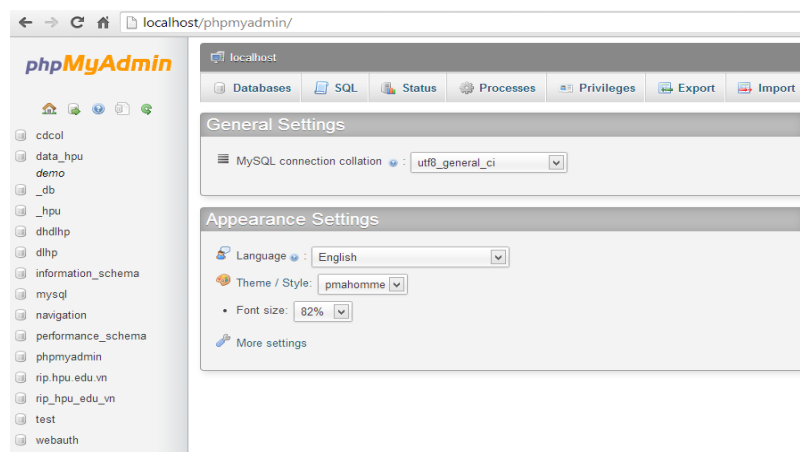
localhost/phpmyadmin/

phpMyAdmin

cdcol
data_hpu
demo
_db
_hpu
dhdlhp
dlhp
information_schema
mysql
navigation
performance_schema
phpmyadmin
rip.hpu.edu.vn
rip_hpu_edu_vn
test
webauth

localhost

Databases | SQL | Status | Processes | Privileges | Export | Import

General Settings

MySQL connection collation : utf8_general_ci

Appearance Settings

Language : English

Theme / Style: pmahomme

Font size: 82%

More settings